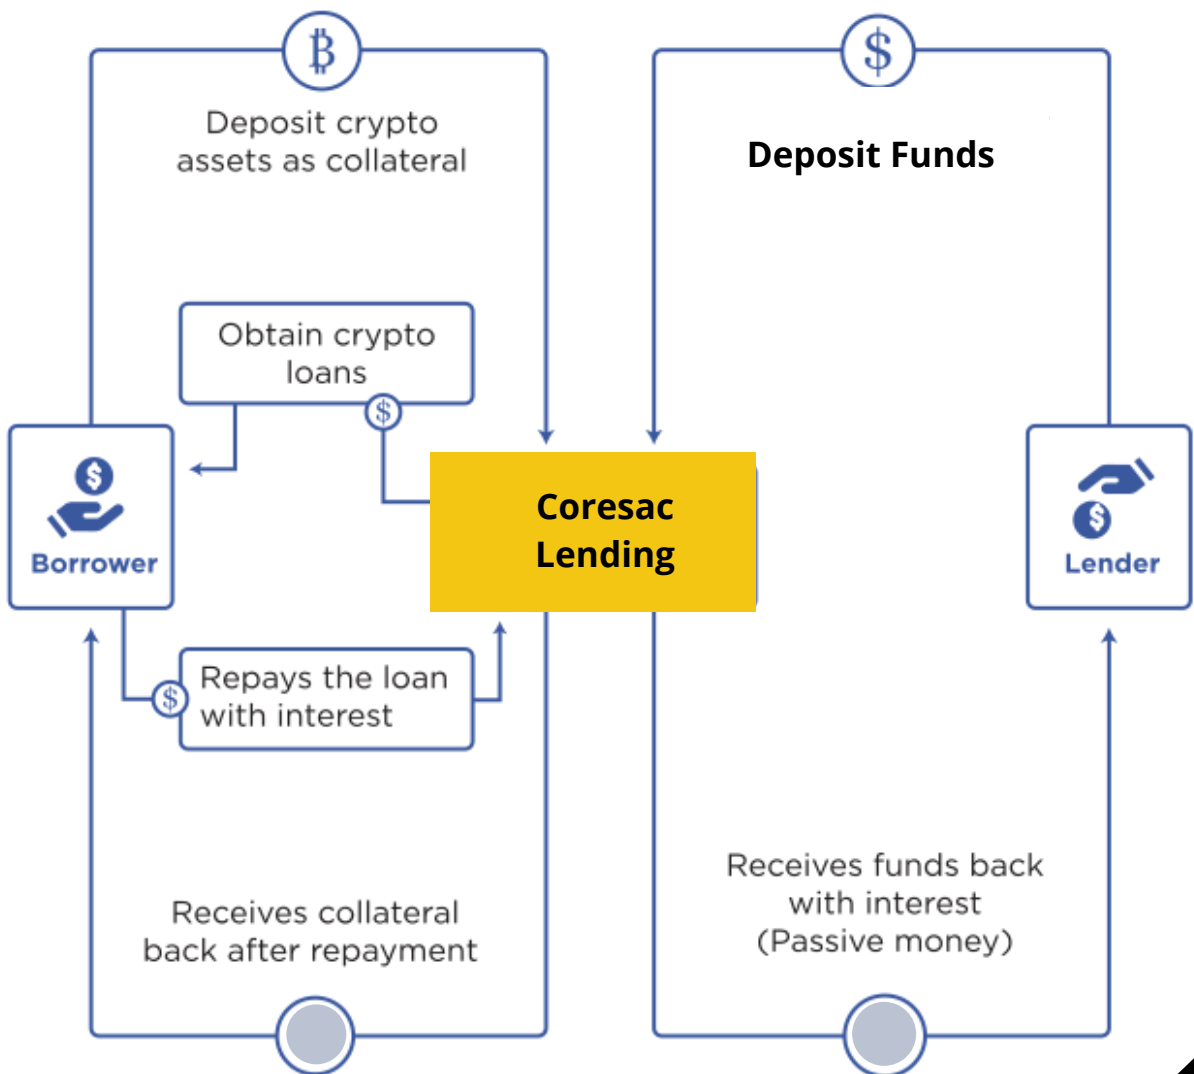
Deposit crypto assets as collateral

Deposit Funds

Obtain crypto loans

Borrower

Coresac Lending

Lender

Repays the loan with interest

Receives funds back with interest (Passive money)

Receives collateral back after repayment